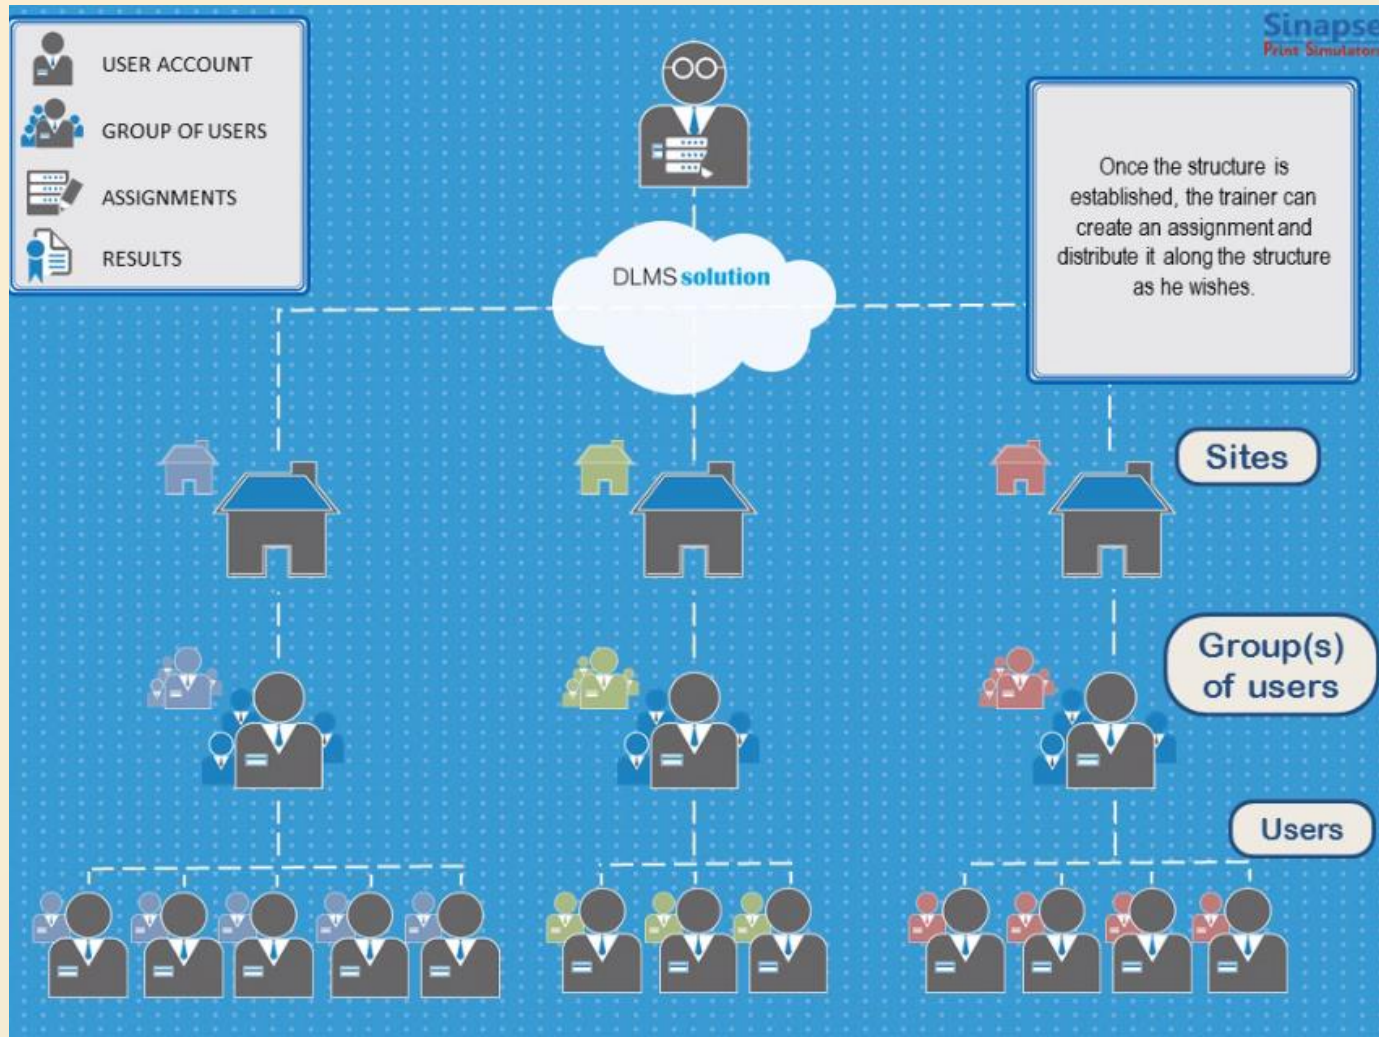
USER ACCOUNT
GROUP OF USERS
ASSIGNMENTS
RESULTS

Sinapse
Print Simulators

Once the structure is established, the trainer can create an assignment and distribute it along the structure as he wishes.

DLMS solution

Sites

Group(s) of users

Users